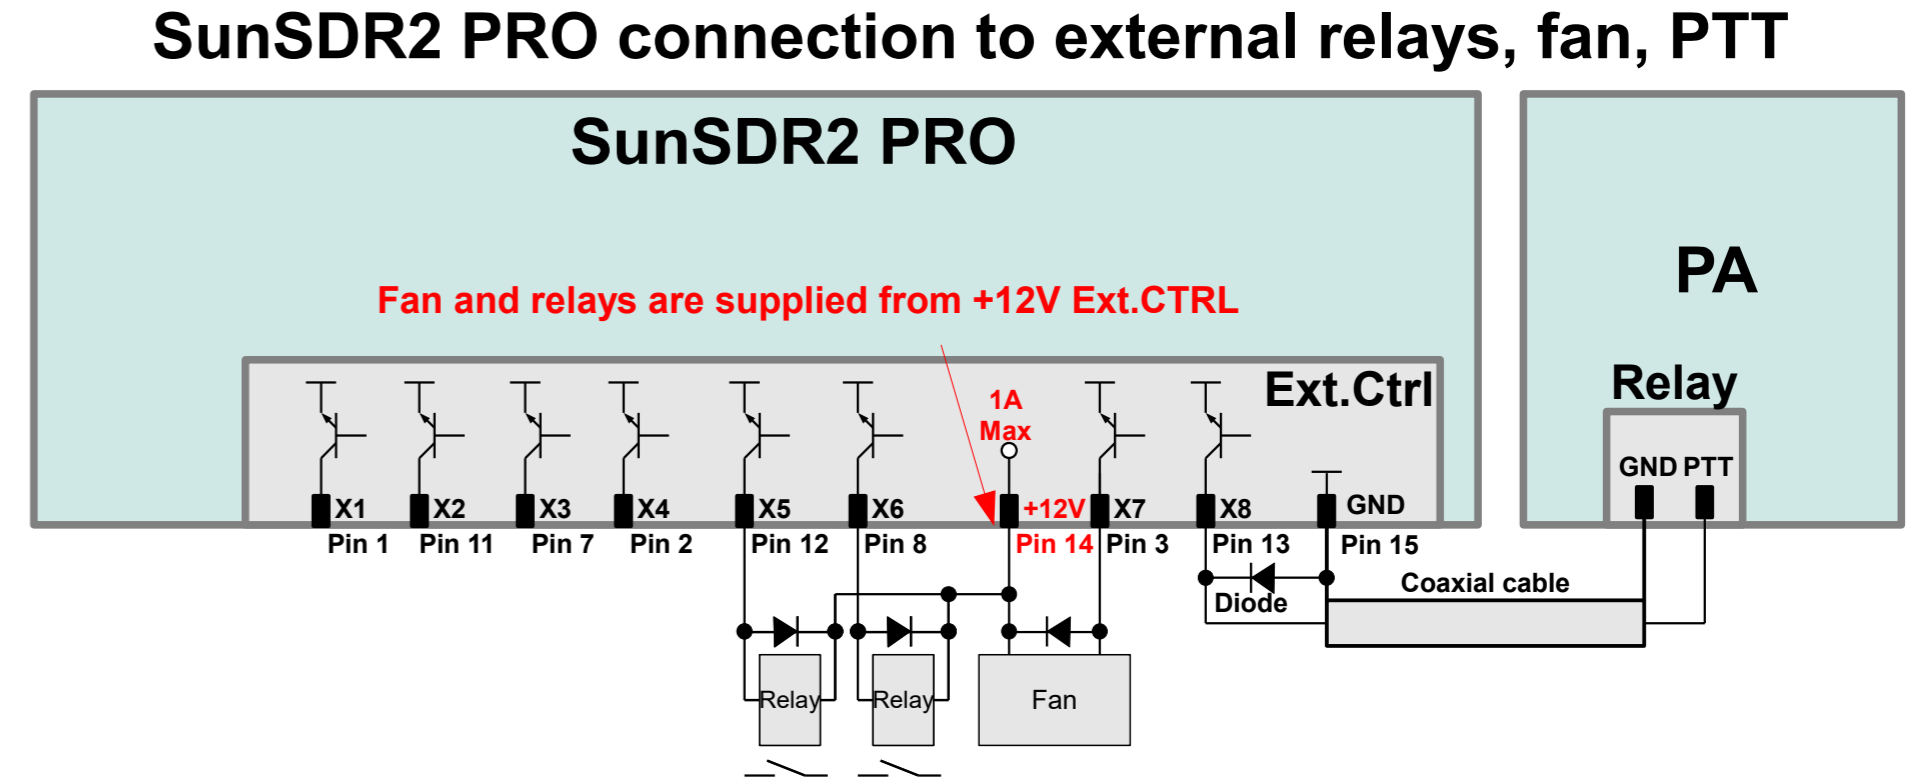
SunSDR2 PRO connection to external relays, fan, PTT

SunSDR2 PRO

Fan and relays are supplied from +12V Ext.CTRL

Ext.Ctrl

1A Max

X1 X2 X3 X4 X5 X6 +12V X7 X8 GND

Pin 1 Pin 11 Pin 7 Pin 2 Pin 12 Pin 8 Pin 14 Pin 3 Pin 13 Pin 15

Diode

Coaxial cable

Relay Relay Fan

PA

Relay

GND PTT